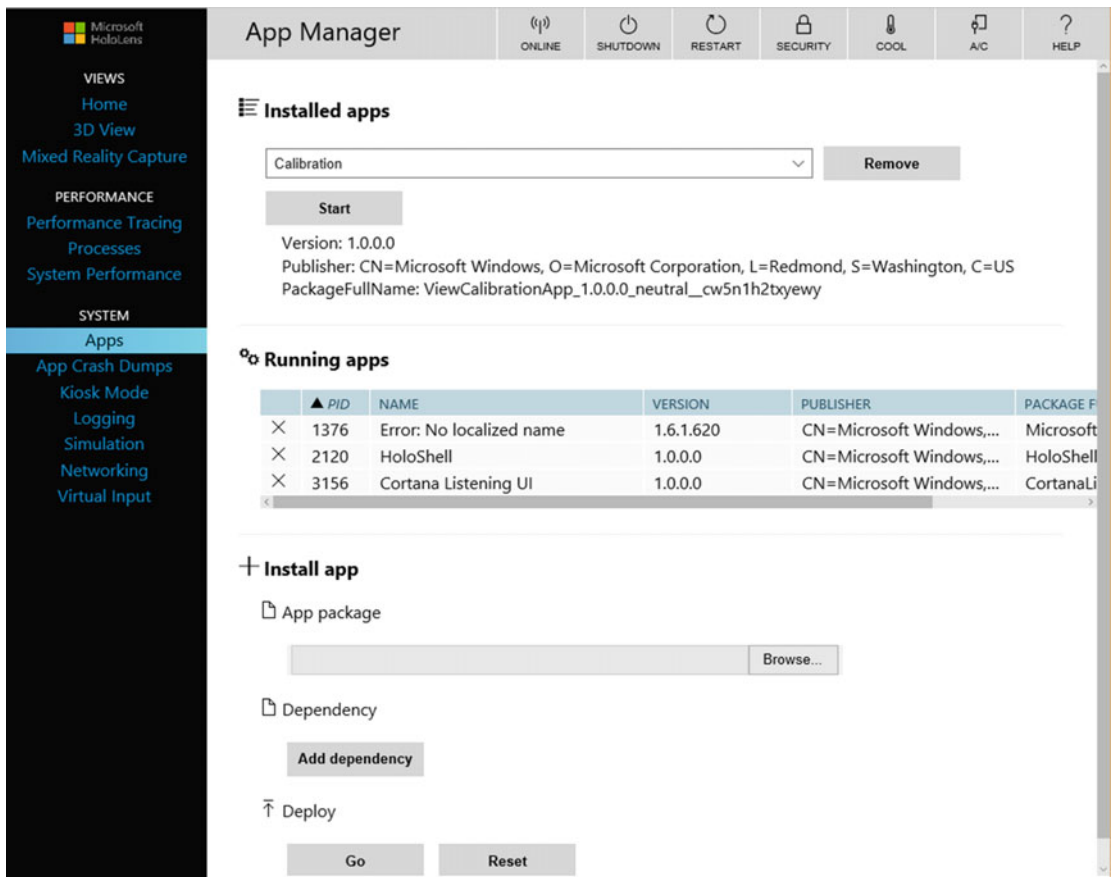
Microsoft HoloLens

VIEWS
Home
3D View
Mixed Reality Capture

PERFORMANCE
Performance Tracing
Processes
System Performance

SYSTEM
Apps
App Crash Dumps
Kiosk Mode
Logging
Simulation
Networking
Virtual Input

App Manager

ONLINE
SHUTDOWN
RESTART
SECURITY
COOL
A/C
HELP

Installed apps

Calibration
Remove
Start

Version: 1.0.0.0
Publisher: CN=Microsoft Windows, O=Microsoft Corporation, L=Redmond, S=Washington, C=US
PackageFullName: ViewCalibrationApp_1.0.0.0_neutral__cw5n1h2txyewy

Running apps

| | ▲ PID | NAME | VERSION | PUBLISHER | PACKAGE F |
|---|---|---|---|---|---|
| × | 1376 | Error: No localized name | 1.6.1.620 | CN=Microsoft Windows,... | Microsoft |
| × | 2120 | HoloShell | 1.0.0.0 | CN=Microsoft Windows,... | HoloShell |
| × | 3156 | Cortana Listening UI | 1.0.0.0 | CN=Microsoft Windows,... | CortanaLi |

+ Install app

App package

Browse...

Dependency

Add dependency

Deploy

Go
Reset